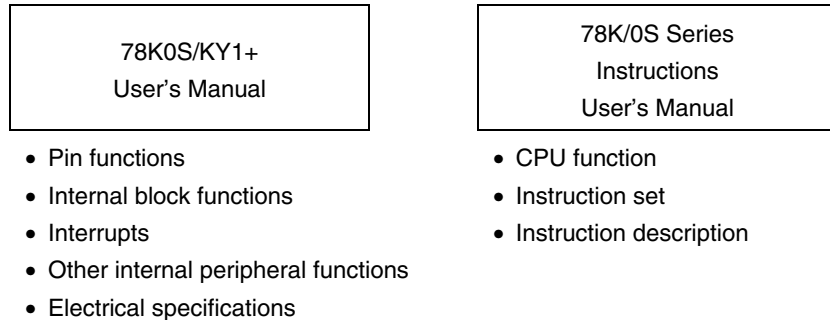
78K0S/KY1+
User's Manual

• Pin functions
• Internal block functions
• Interrupts
• Other internal peripheral functions
• Electrical specifications

78K/0S Series
Instructions
User's Manual

• CPU function
• Instruction set
• Instruction description